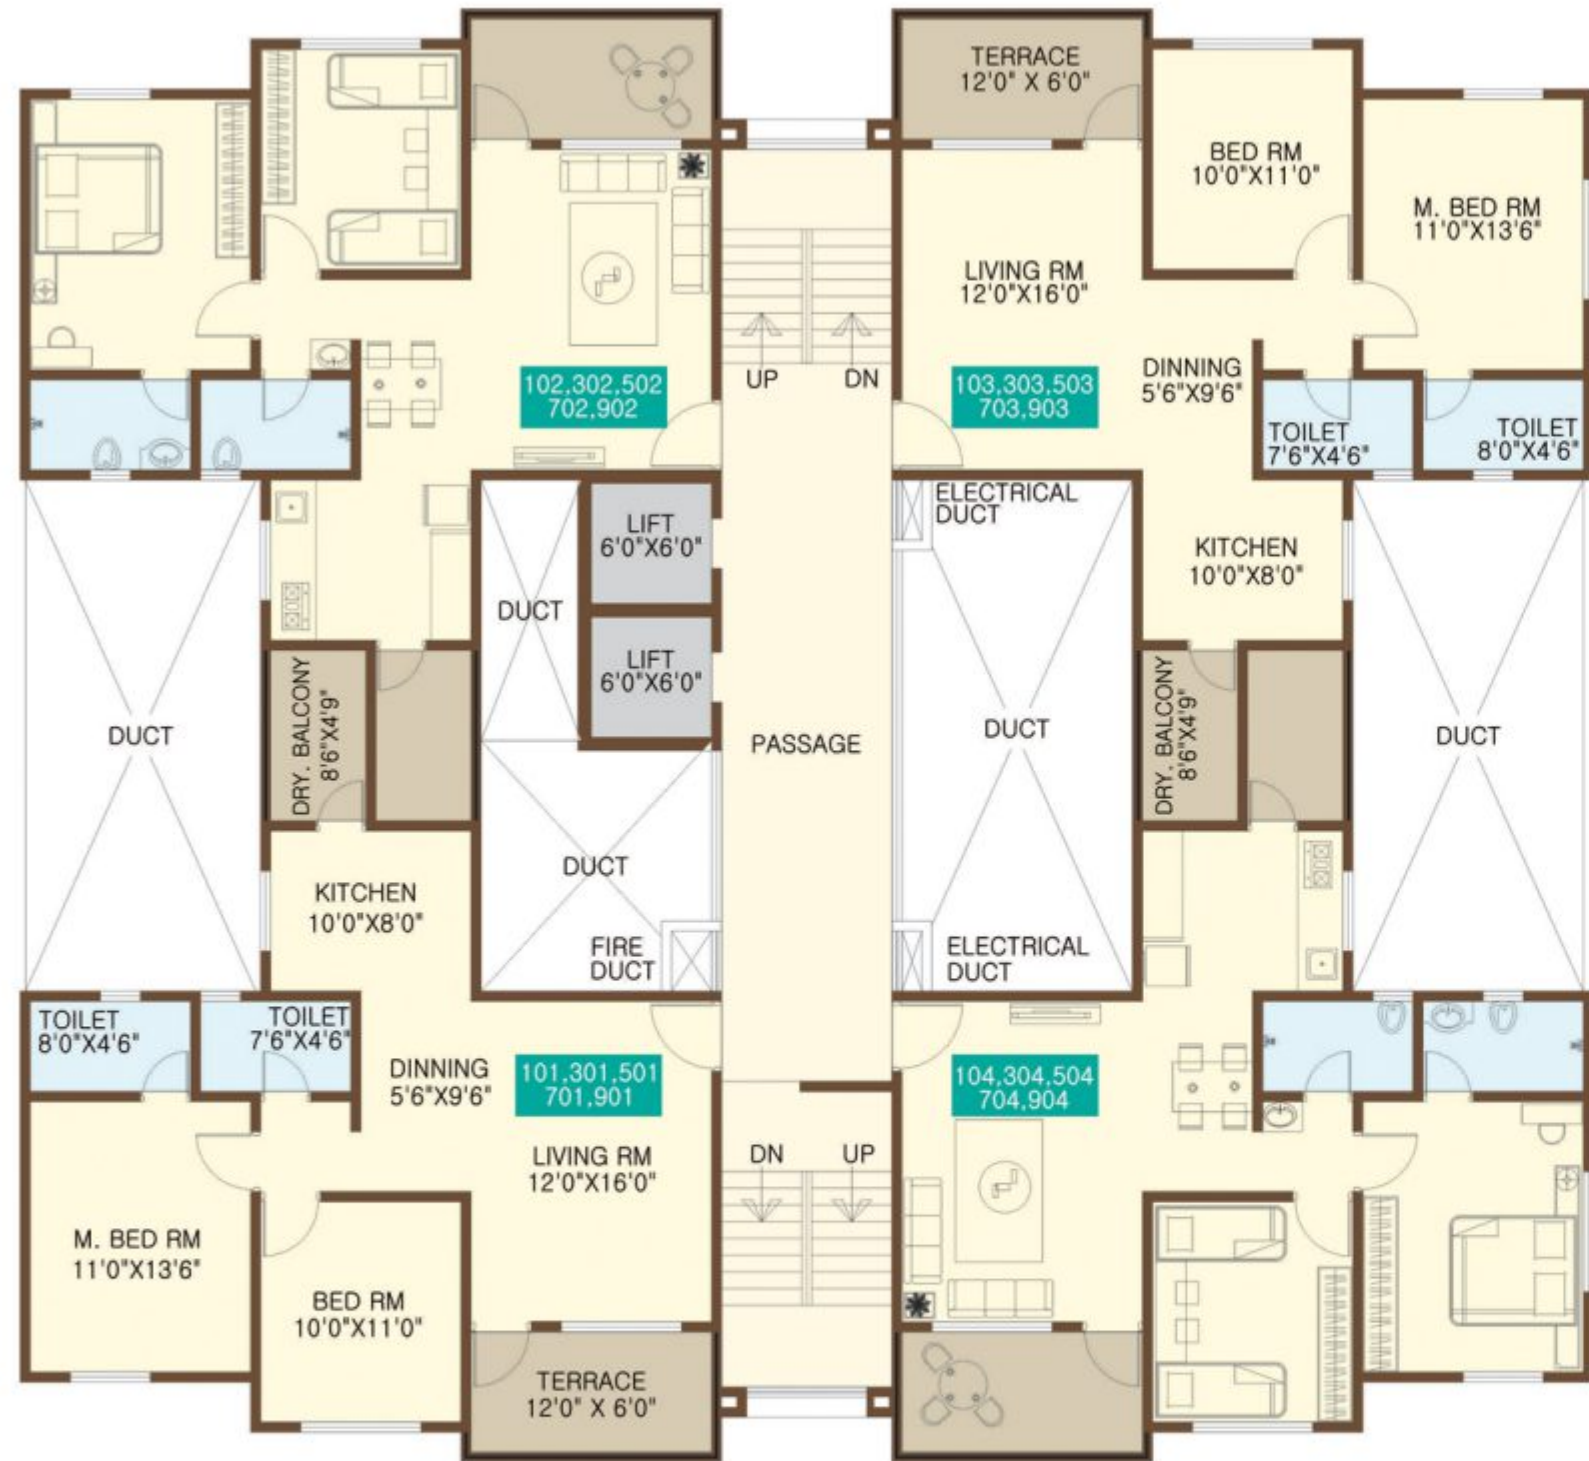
TERRACE
12'0" X 6'0"

BED RM
10'0"X11'0"

M. BED RM
11'0"X13'6"

LIVING RM
12'0"X16'0"

UP

DN

102,302,502
702,902

103,303,503
703,903

DINNING
5'6"X9'6"

TOILET
7'6"X4'6"

TOILET
8'0"X4'6"

ELECTRICAL
DUCT

LIFT
6'0"X6'0"

KITCHEN
10'0"X8'0"

DUCT

LIFT
6'0"X6'0"

DRY. BALCONY
8'6"X4'9"

DUCT

PASSAGE

DUCT

DRY. BALCONY
8'6"X4'9"

DUCT

DUCT

KITCHEN
10'0"X8'0"

FIRE
DUCT

ELECTRICAL
DUCT

TOILET
8'0"X4'6"

TOILET
7'6"X4'6"

DINNING
5'6"X9'6"

101,301,501
701,901

104,304,504
704,904

LIVING RM
12'0"X16'0"

DN

UP

M. BED RM
11'0"X13'6"

BED RM
10'0"X11'0"

TERRACE
12'0" X 6'0"